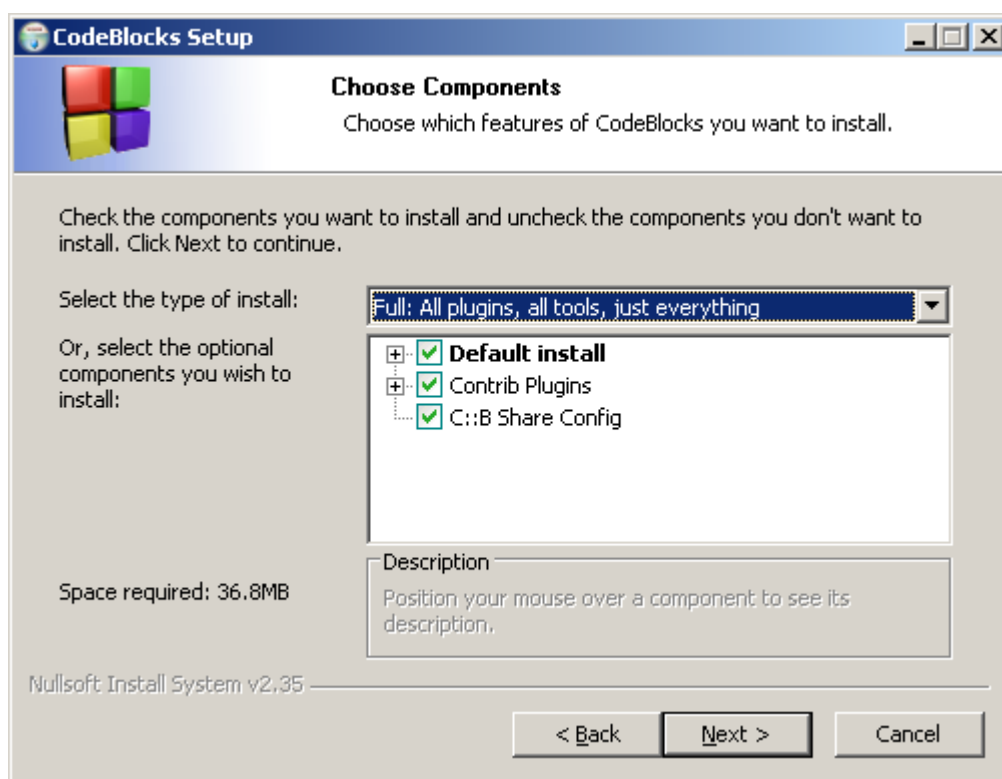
CodeBlocks Setup

Choose Components

Choose which features of CodeBlocks you want to install.

Check the components you want to install and uncheck the components you don't want to install. Click Next to continue.

Select the type of install:

Full: All plugins, all tools, just everything

Or, select the optional components you wish to install:

Default install
Contrib Plugins
C::B Share Config

Description

Position your mouse over a component to see its description.

Space required: 36.8MB

Nullsoft Install System v2.35

< Back

Next >

Cancel